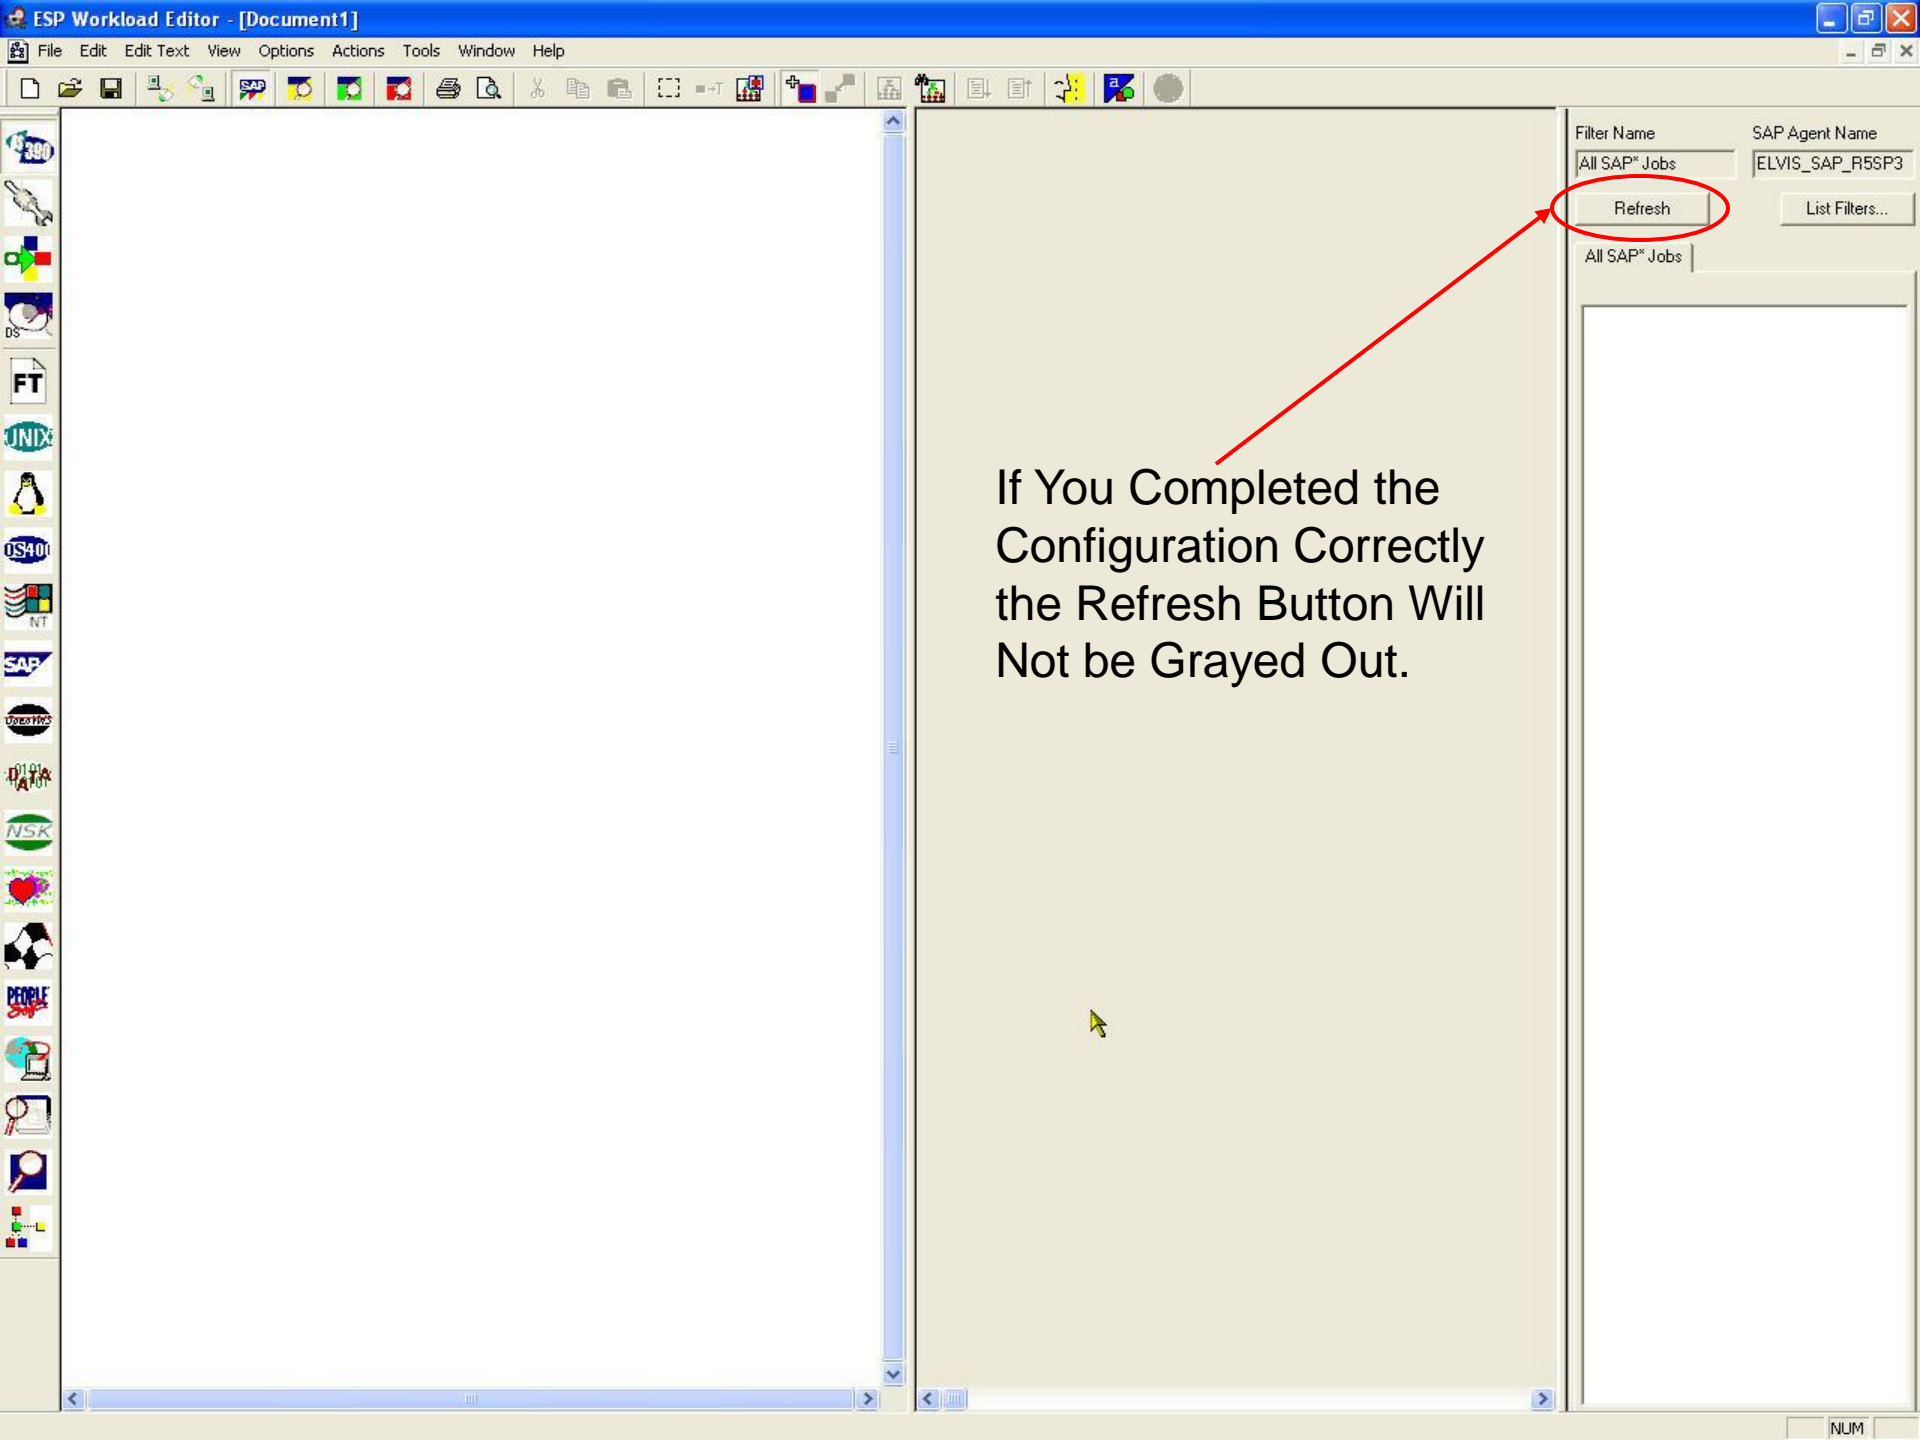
ESP Workload Editor - [Document1]

File Edit Edit Text View Options Actions Tools Window Help

S390

DS

FT

UNIX

OS400

NT

SAP

NSK

Filter Name
All SAP* Jobs

SAP Agent Name
ELVIS_SAP_R5SP3

Refresh

List Filters...

All SAP* Jobs

If You Completed the Configuration Correctly the Refresh Button Will Not be Grayed Out.

NUM